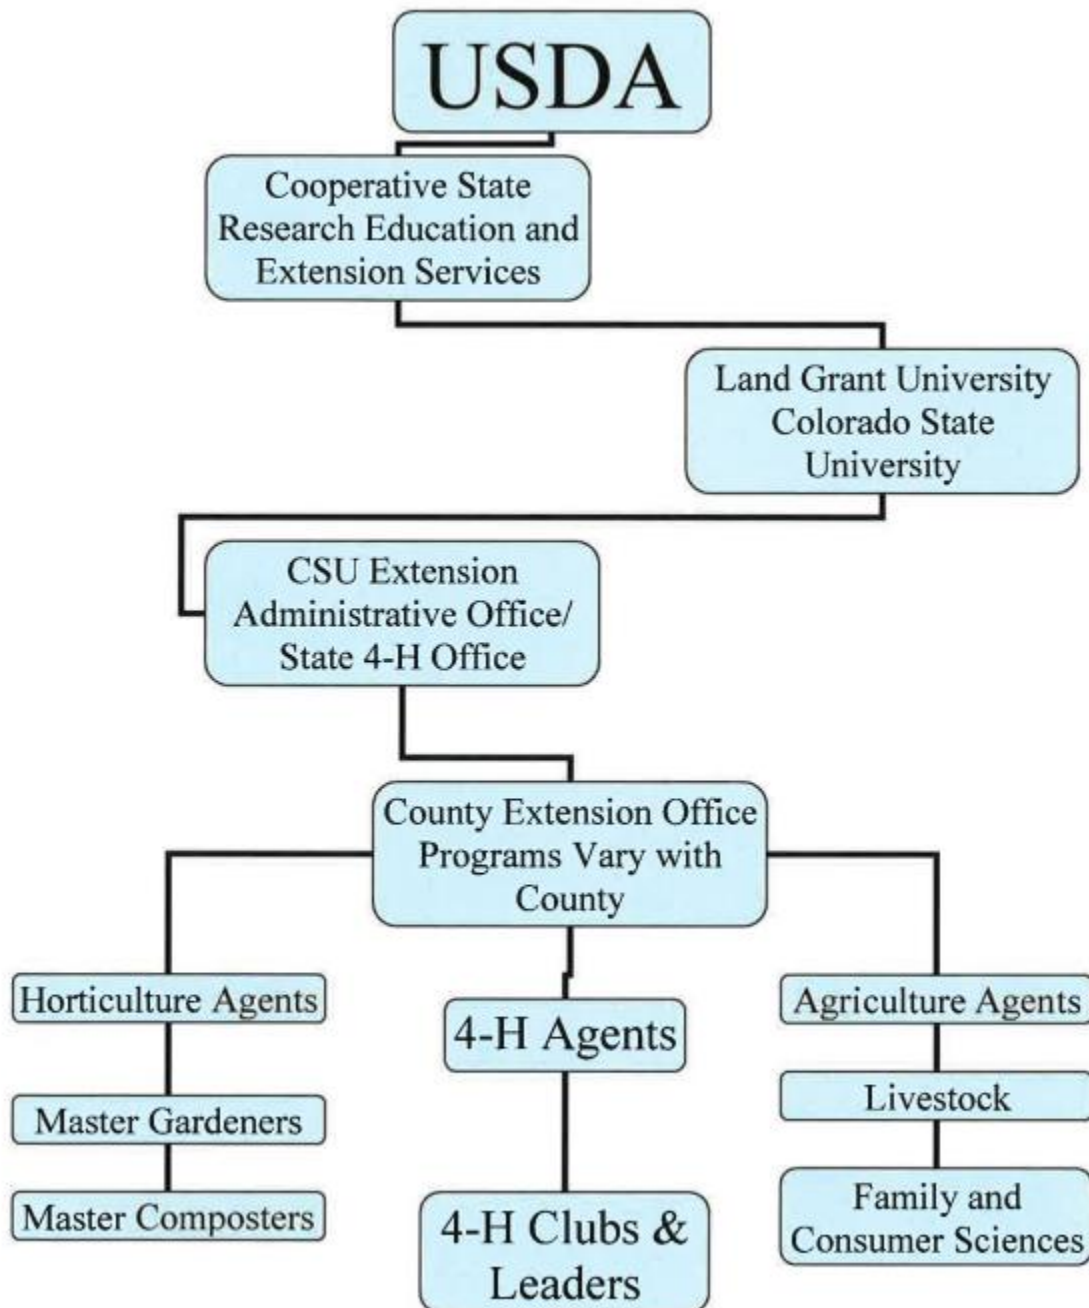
USDA

Cooperative State Research Education and Extension Services

Land Grant University Colorado State University

CSU Extension Administrative Office/ State 4-H Office

County Extension Office Programs Vary with County

Horticulture Agents

Master Gardeners

Master Composters

4-H Agents

4-H Clubs & Leaders

Agriculture Agents

Livestock

Family and Consumer Sciences